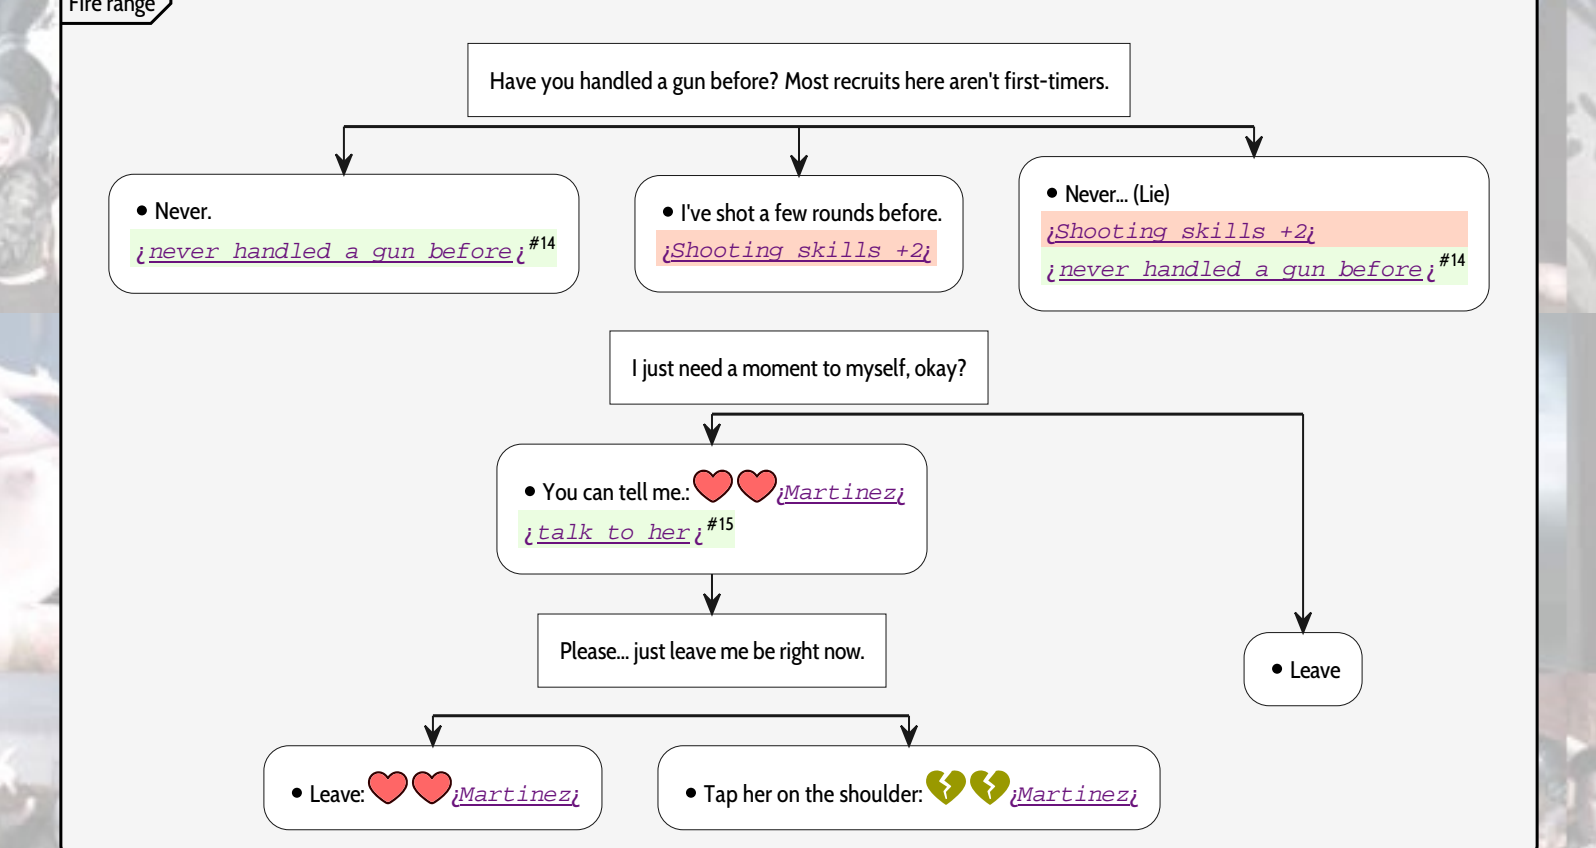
Fire range

Have you handled a gun before? Most recruits here aren't first-timers.

• Never.
¿never handled a gun before¿ #14

• I've shot a few rounds before.
¡Shooting skills +2¡

• Never... (Lie)
¡Shooting skills +2¡
¿never handled a gun before¿ #14

I just need a moment to myself, okay?

• You can tell me.: ¡Martinez¡
¿talk to her¿ #15

Please... just leave me be right now.

• Leave

• Leave: ¡Martinez¡

• Tap her on the shoulder: ¡Martinez¡